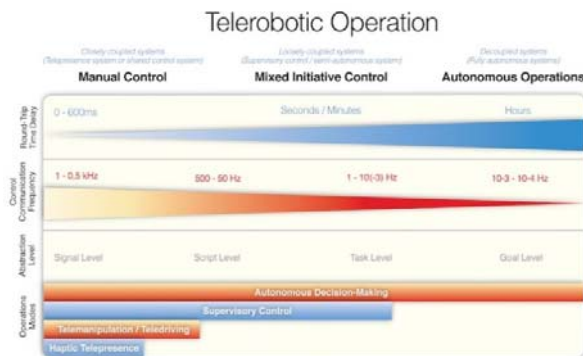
Telerobotic Operation

Closely coupled systems (Telepresence system or shared control system)
Manual Control

Loosely coupled systems (Supervisory control / semi-autonomous system)
Mixed Initiative Control

Decoupled systems (Fully autonomous systems)
Autonomous Operations

Round-Trip Time Delay
0 - 600ms
Seconds / Minutes
Hours

Control Communication Frequency
1 - 0.5 kHz
500 - 50 Hz
1 - 10(-3) Hz
10-3 - 10-4 Hz

Abstraction Level
Signal Level
Script Level
Task Level
Goal Level

Operations Modes
Autonomous Decision-Making
Supervisory Control
Telemanipulation / Teledriving
Haptic Telepresence